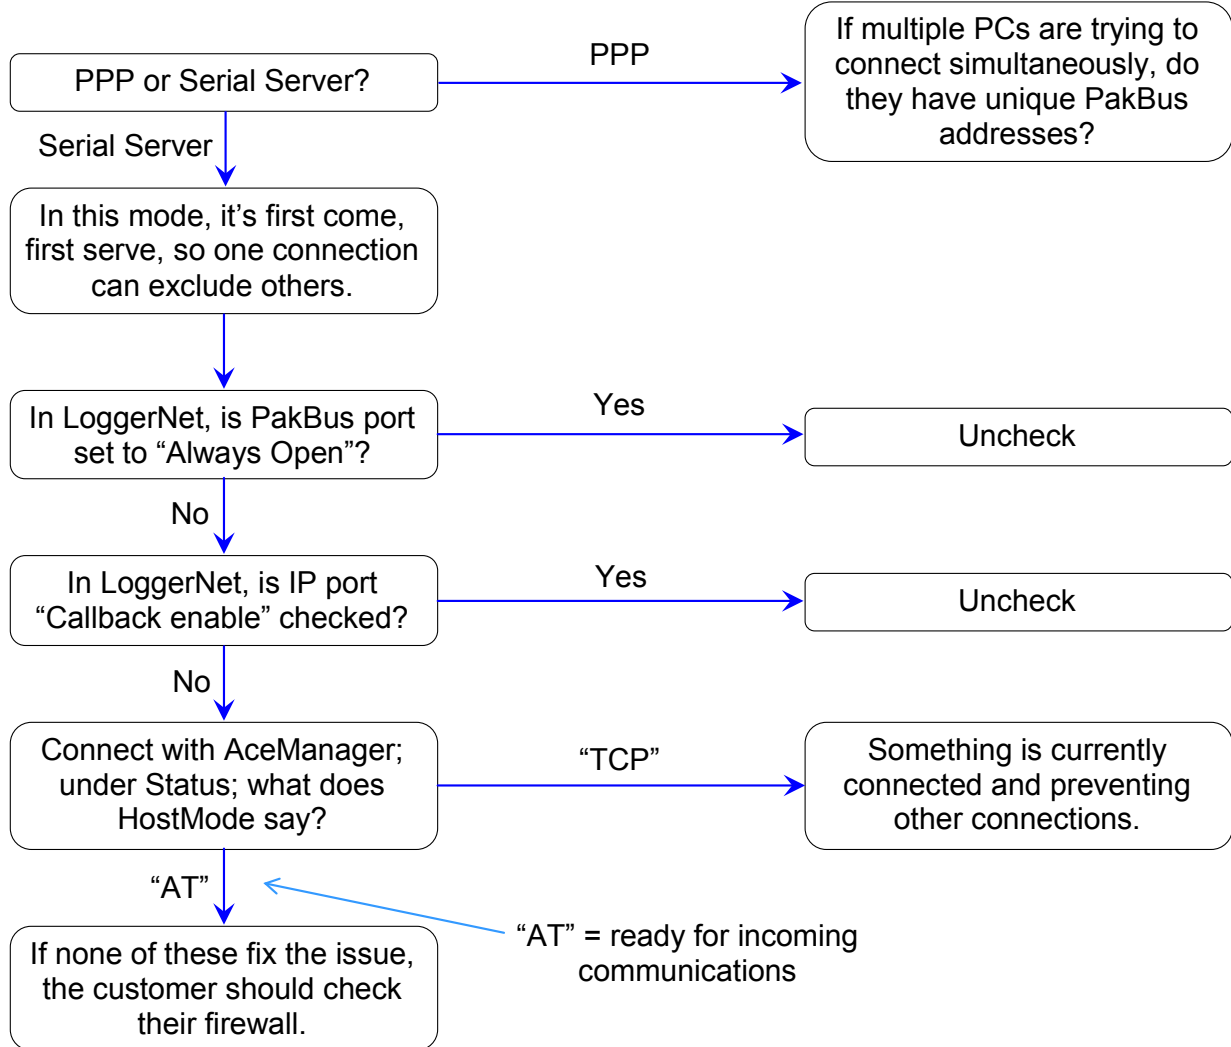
PPP or Serial Server?

PPP

If multiple PCs are trying to connect simultaneously, do they have unique PakBus addresses?

Serial Server

In this mode, it's first come, first serve, so one connection can exclude others.

In LoggerNet, is PakBus port set to "Always Open"?

Yes

Uncheck

No

In LoggerNet, is IP port "Callback enable" checked?

Yes

Uncheck

No

Connect with AceManager; under Status; what does HostMode say?

"TCP"

Something is currently connected and preventing other connections.

"AT"

"AT" = ready for incoming communications

If none of these fix the issue, the customer should check their firewall.